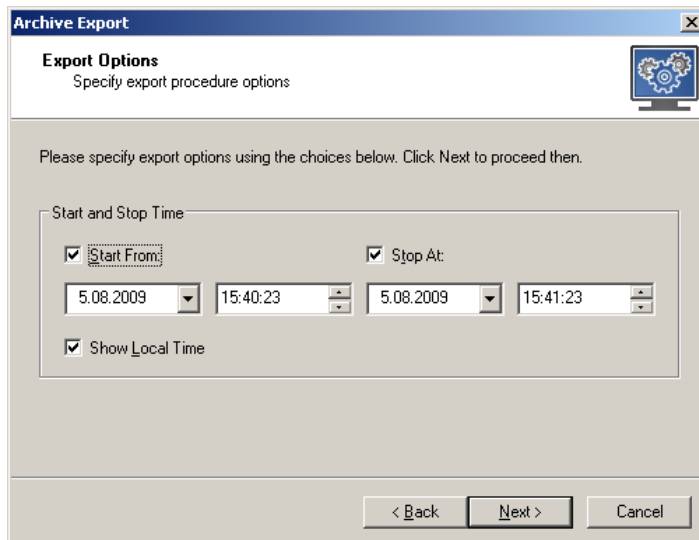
Archive Export

Export Options
Specify export procedure options

Please specify export options using the choices below. Click Next to proceed then.

Start and Stop Time

Start From:

Stop At:

5.08.2009

15:40:23

5.08.2009

15:41:23

Show Local Time

< Back

Next >

Cancel